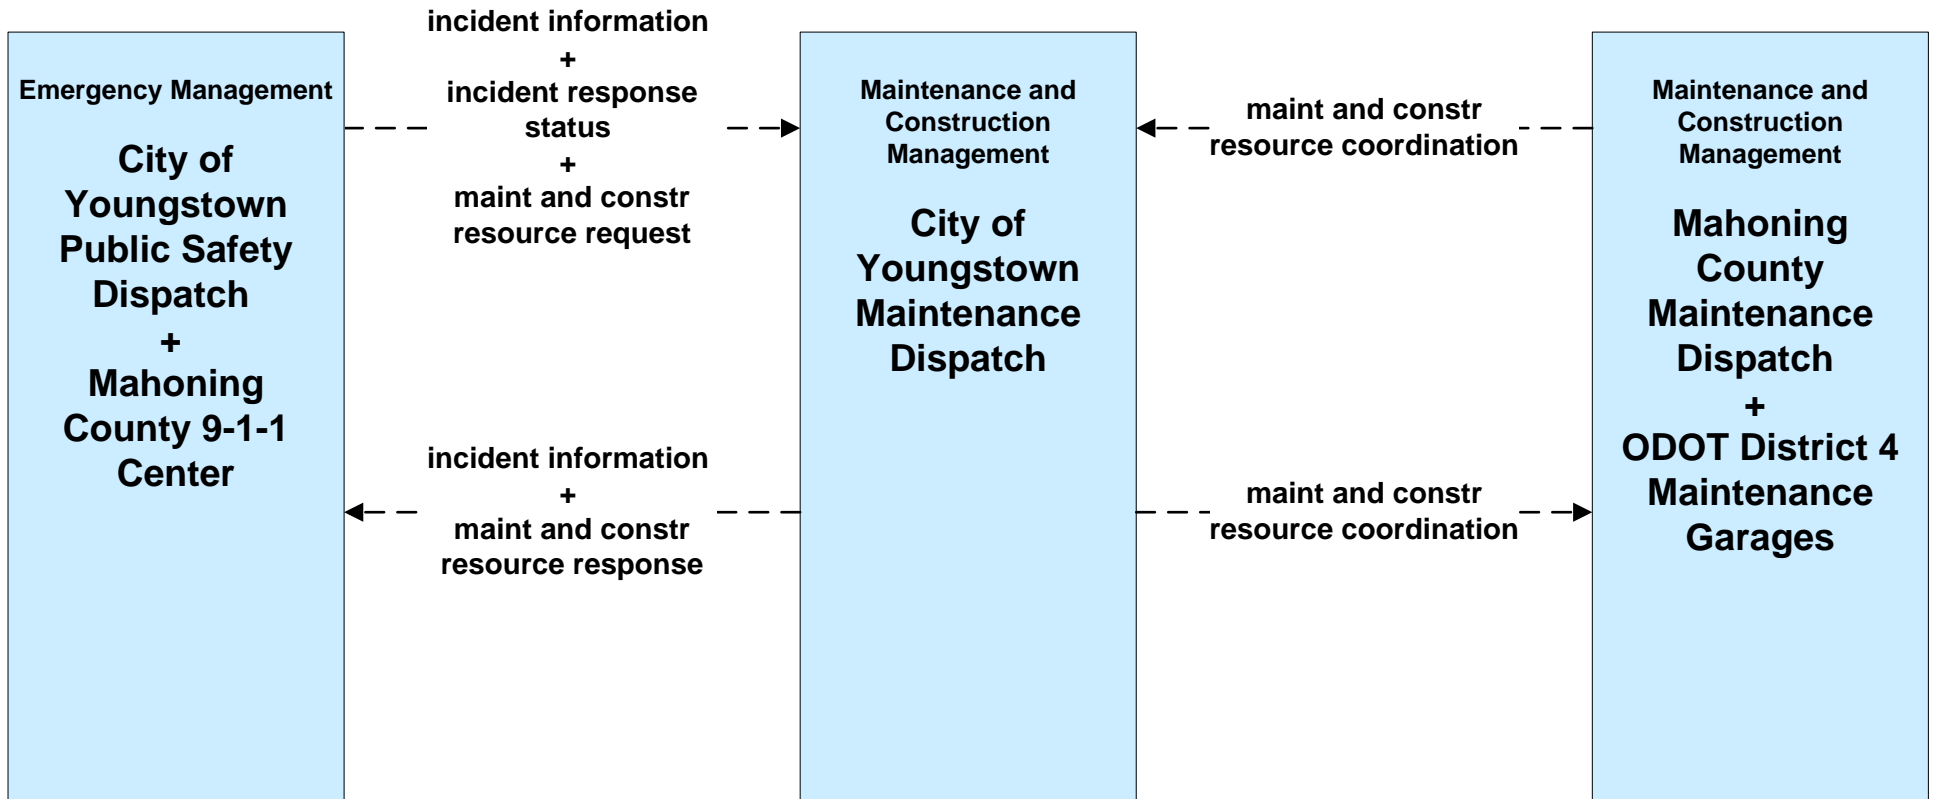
Emergency Management

City of Youngstown Public Safety Dispatch
+
Mahoning County 9-1-1 Center

incident information
+
incident response status
+
maint and constr resource request

incident information
+
maint and constr resource response

Maintenance and Construction Management

City of Youngstown Maintenance Dispatch

maint and constr resource coordination

maint and constr resource coordination

Maintenance and Construction Management

Mahoning County Maintenance Dispatch
+
ODOT District 4 Maintenance Garages